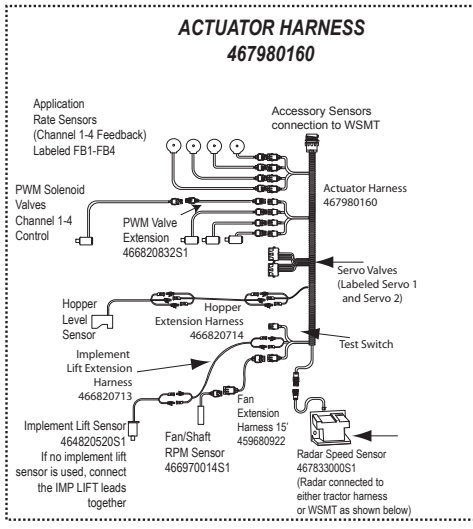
ACTUATOR HARNESS
467980160

Application Rate Sensors (Channel 1-4 Feedback) Labeled FB1-FB4

Accessory Sensors connection to WSMT

PWM Solenoid Valves Channel 1-4 Control

PWM Valve Extension 466820832S1

Actuator Harness 467980160

Servo Valves (Labeled Servo 1 and Servo 2)

Hopper Level Sensor

Hopper Extension Harness 466820714

Test Switch

Implement Lift Extension Harness 466820713

Fan Extension Harness 15' 459680922

Implement Lift Sensor 464820520S1
If no implement lift sensor is used, connect the IMP LIFT leads together

Fan/Shaft RPM Sensor 466970014S1

Radar Speed Sensor 467833000S1 (Radar connected to either tractor harness or WSMT as shown below)